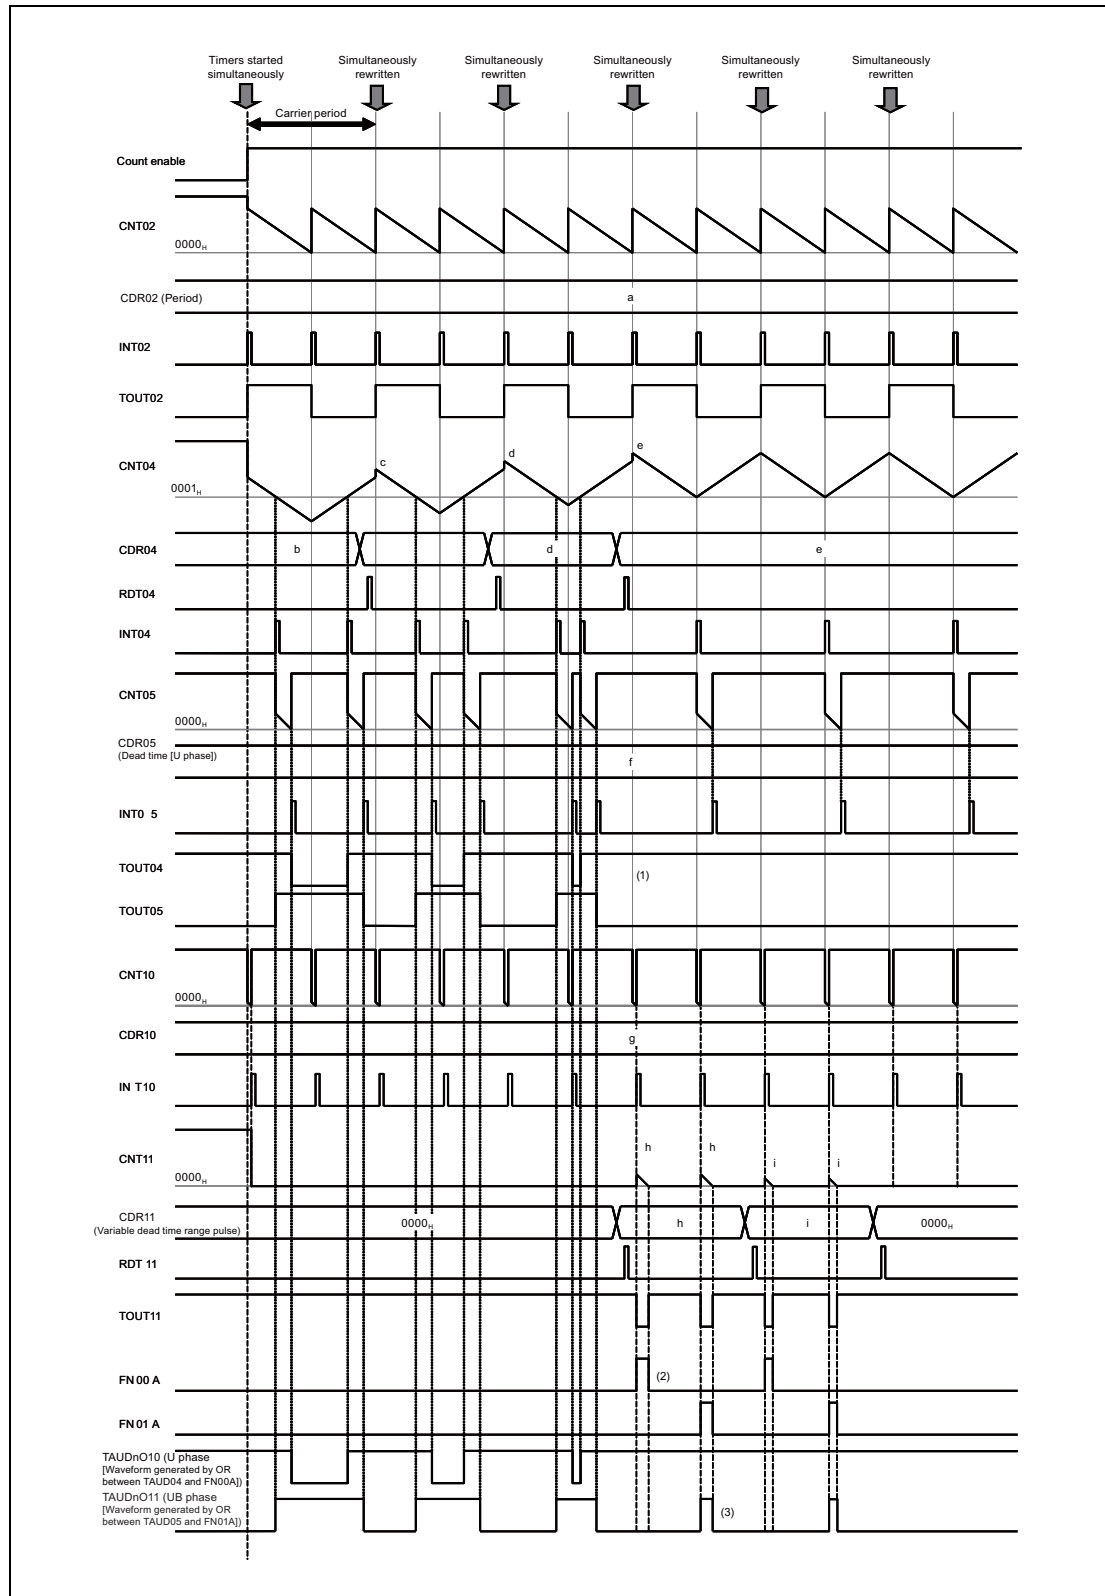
Timers started simultaneously

Simultaneously rewritten

Simultaneously rewritten

Simultaneously rewritten

Simultaneously rewritten

Simultaneously rewritten

Carrier period

Count enable

CNT02

$0000_H$

CDR02 (Period)

a

INT02

TOUT02

CNT04

c

d

e

$0001_H$

CDR04

b

d

e

RDT04

INT04

CNT05

$0000_H$

CDR05
(Dead time [U phase])

f

INT0 5

TOUT04

(1)

TOUT05

CNT10

$0000_H$

CDR10

g

IN T10

CNT11

h

h

i

i

$0000_H$

CDR11
(Variable dead time range pulse)

$0000_H$

h

i

$0000_H$

RDT 11

TOUT11

FN 00 A

(2)

FN 01 A

TAUDnO10 (U phase
[Waveform generated by OR between TAUD04 and FN00A])

TAUDnO11 (UB phase
[Waveform generated by OR between TAUD05 and FN01A])

(3)